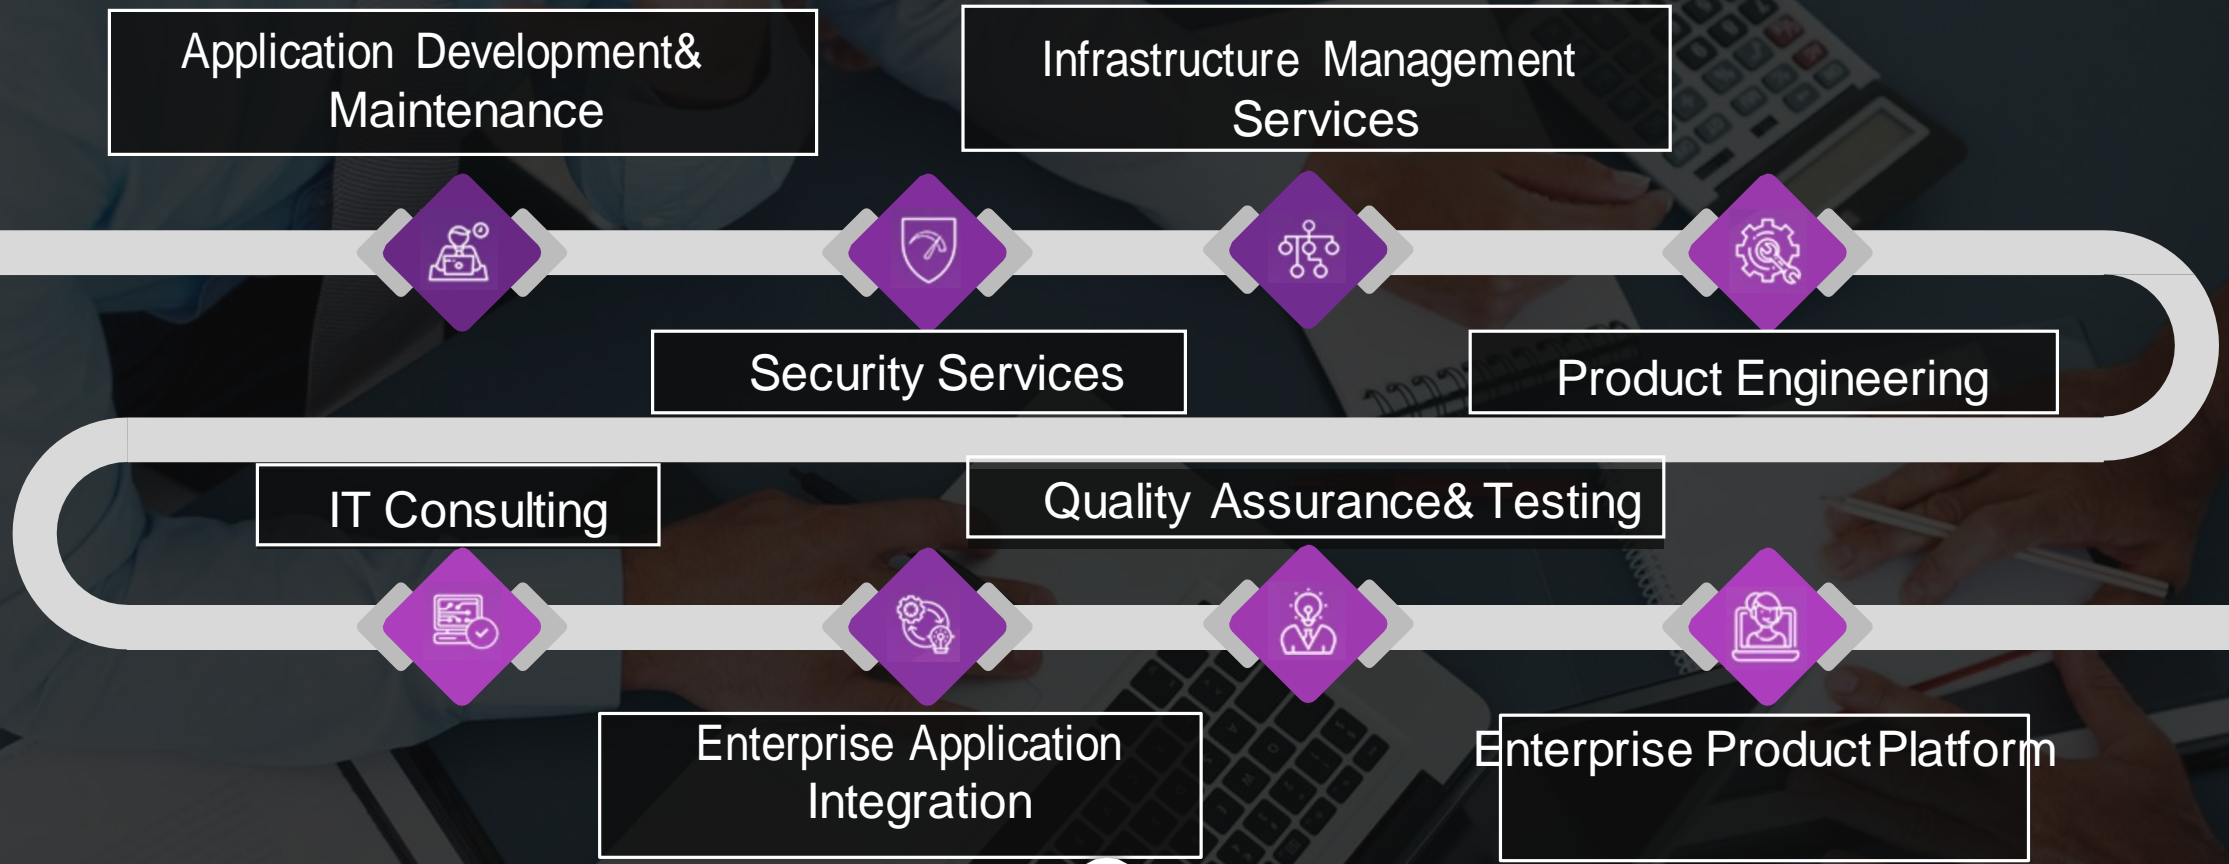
Application Development& Maintenance

Infrastructure Management Services

Security Services

Product Engineering

IT Consulting

Quality Assurance& Testing

Enterprise Application Integration

Enterprise Product Platform